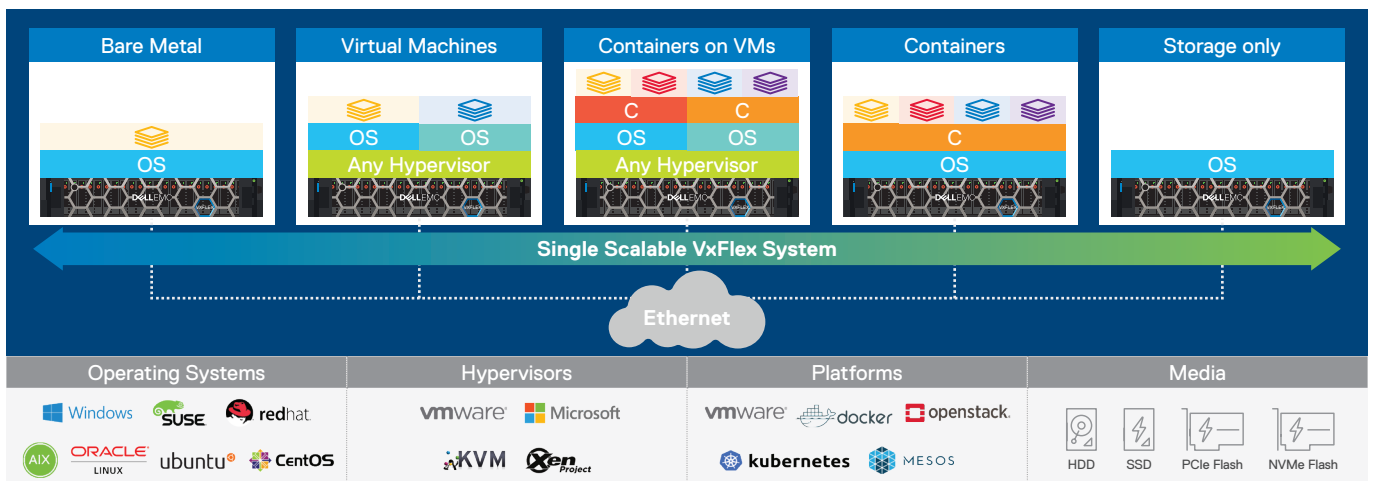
Bare Metal

OS

DELL EMC

Virtual Machines

OS OS

Any Hypervisor

DELL EMC

Containers on VMs

C C

OS OS

Any Hypervisor

DELL EMC

Containers

C

OS

DELL EMC

Storage only

OS

DELL EMC

Single Scalable VxFlex System

Ethernet

Operating Systems

Windows SUSE redhat. AIX ORACLE LINUX ubuntu CentOS

Hypervisors

vmware Microsoft KVM Xen Project

Platforms

vmware docker openstack. kubernetes MESOS

Media

HDD SSD PCIe Flash NVMe Flash